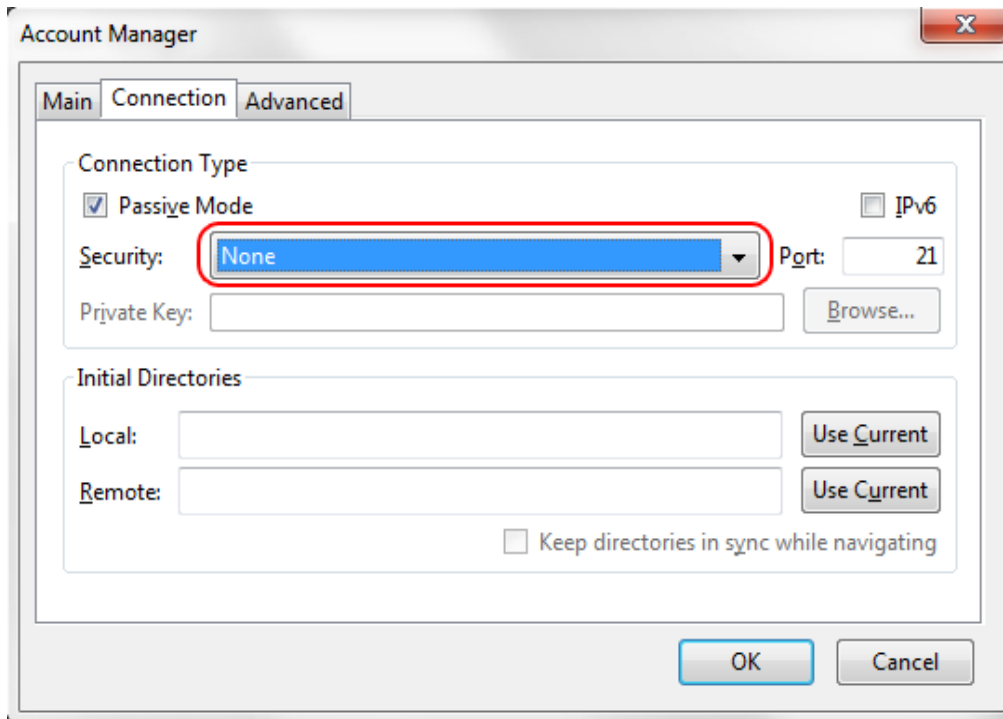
Account Manager

Main Connection Advanced

Connection Type

Passive Mode

IPv6

Security: None

Port: 21

Private Key:

Browse...

Initial Directories

Local:

Use Current

Remote:

Use Current

Keep directories in sync while navigating

OK

Cancel